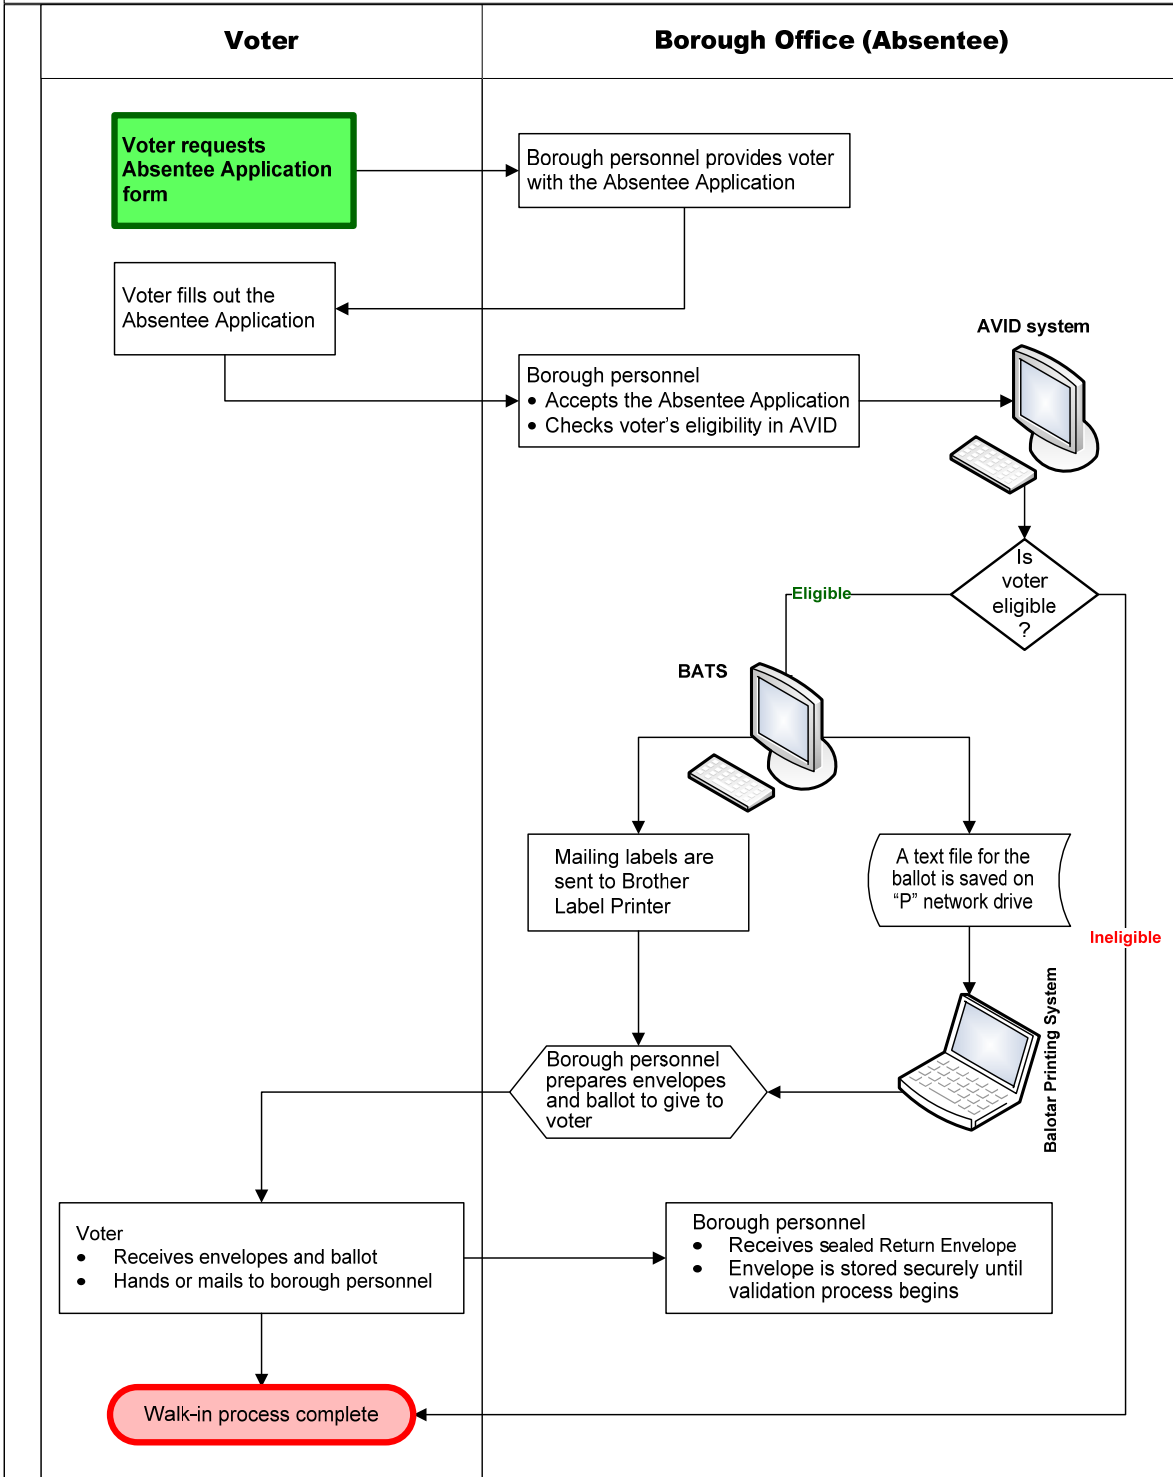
| Voter | Borough Office (Absentee) |
|---|---|

Voter requests Absentee Application form

Borough personnel provides voter with the Absentee Application

Voter fills out the Absentee Application

AVID system

Borough personnel
- Accepts the Absentee Application
- Checks voter's eligibility in AVID

Is voter eligible ?

Eligible

BATS

Mailing labels are sent to Brother Label Printer

A text file for the ballot is saved on "P" network drive

Ineligible

Balotar Printing System

Borough personnel prepares envelopes and ballot to give to voter

Voter
- Receives envelopes and ballot
- Hands or mails to borough personnel

Borough personnel
- Receives sealed Return Envelope
- Envelope is stored securely until validation process begins

Walk-in process complete